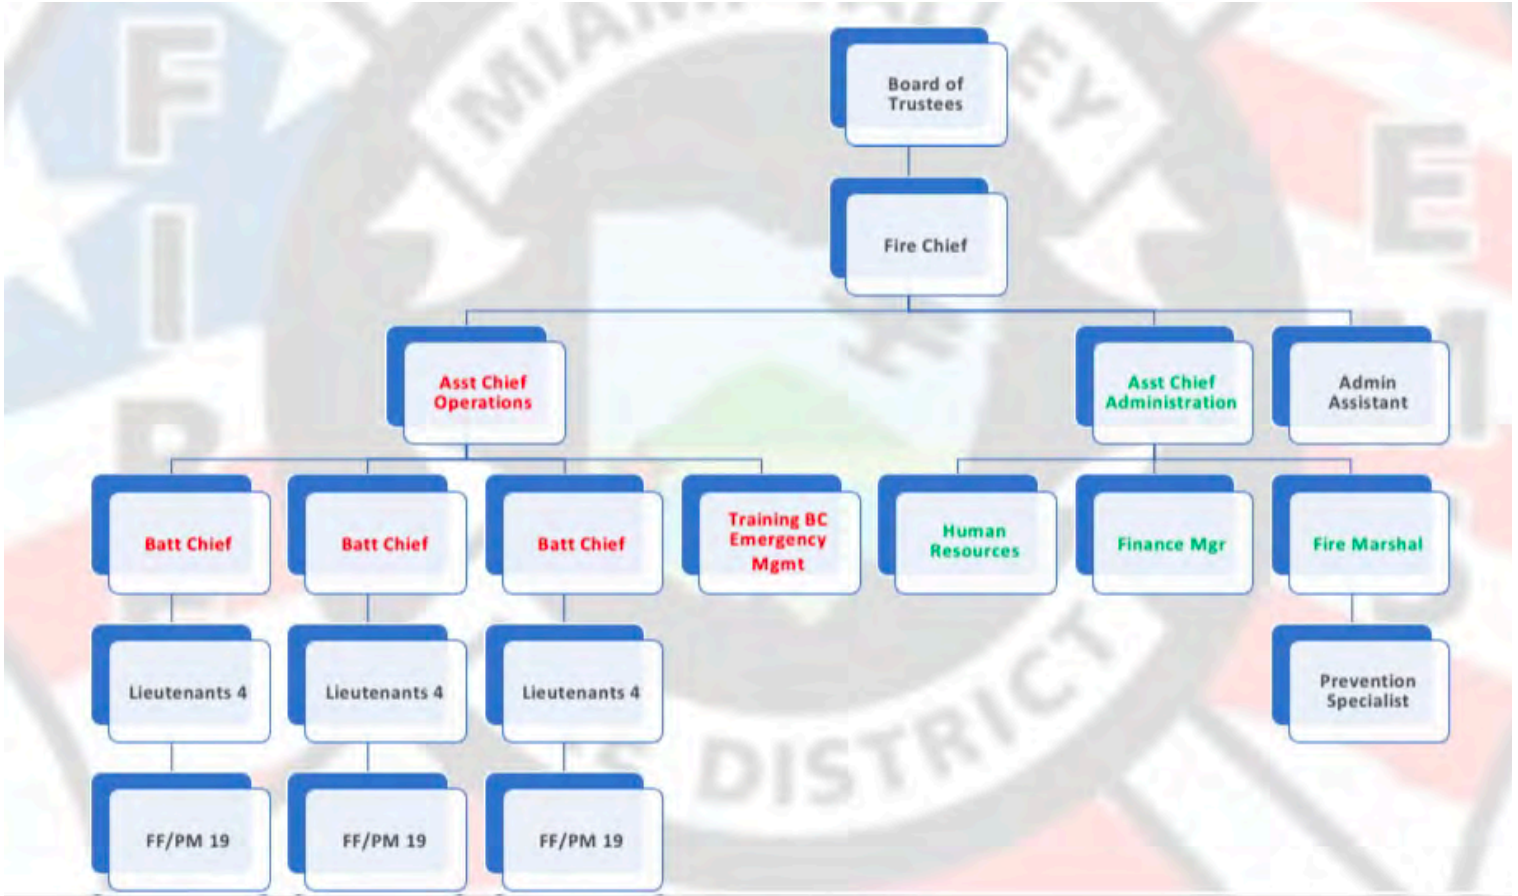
Board of Trustees

Fire Chief

Asst Chief Operations

Asst Chief Administration

Admin Assistant

Batt Chief

Batt Chief

Batt Chief

Training BC Emergency Mgmt

Human Resources

Finance Mgr

Fire Marshal

Lieutenants 4

Lieutenants 4

Lieutenants 4

Prevention Specialist

FF/PM 19

FF/PM 19

FF/PM 19

MIAMI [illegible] DISTRICT

F I R E